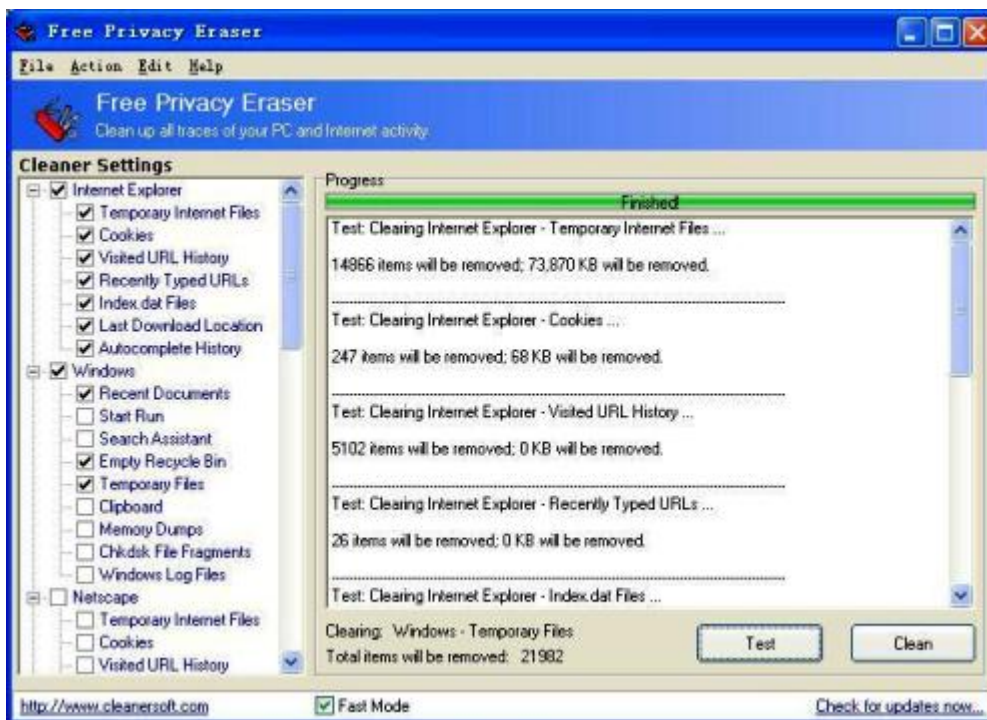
Free Privacy Eraser

File Action Edit Help

Free Privacy Eraser
Clean up all traces of your PC and Internet activity.

Cleaner Settings

Internet Explorer
Temporary Internet Files
Cookies
Visited URL History
Recently Typed URLs
Index.dat Files
Last Download Location
Autocomplete History
Windows
Recent Documents
Start Run
Search Assistant
Empty Recycle Bin
Temporary Files
Clipboard
Memory Dumps
Chkdsk File Fragments
Windows Log Files
Netscape
Temporary Internet Files
Cookies
Visited URL History

Progress

Finished

Test: Clearing Internet Explorer - Temporary Internet Files ...

14866 items will be removed; 73,870 KB will be removed.

Test: Clearing Internet Explorer - Cookies ...

247 items will be removed; 68 KB will be removed.

Test: Clearing Internet Explorer - Visited URL History ...

5102 items will be removed; 0 KB will be removed.

Test: Clearing Internet Explorer - Recently Typed URLs ...

26 items will be removed; 0 KB will be removed.

Test: Clearing Internet Explorer - Index.dat Files ...

Clearing: Windows - Temporary Files
Total items will be removed: 21982

Test

Clean

http://www.cleanersoft.com

Fast Mode

Check for updates now...